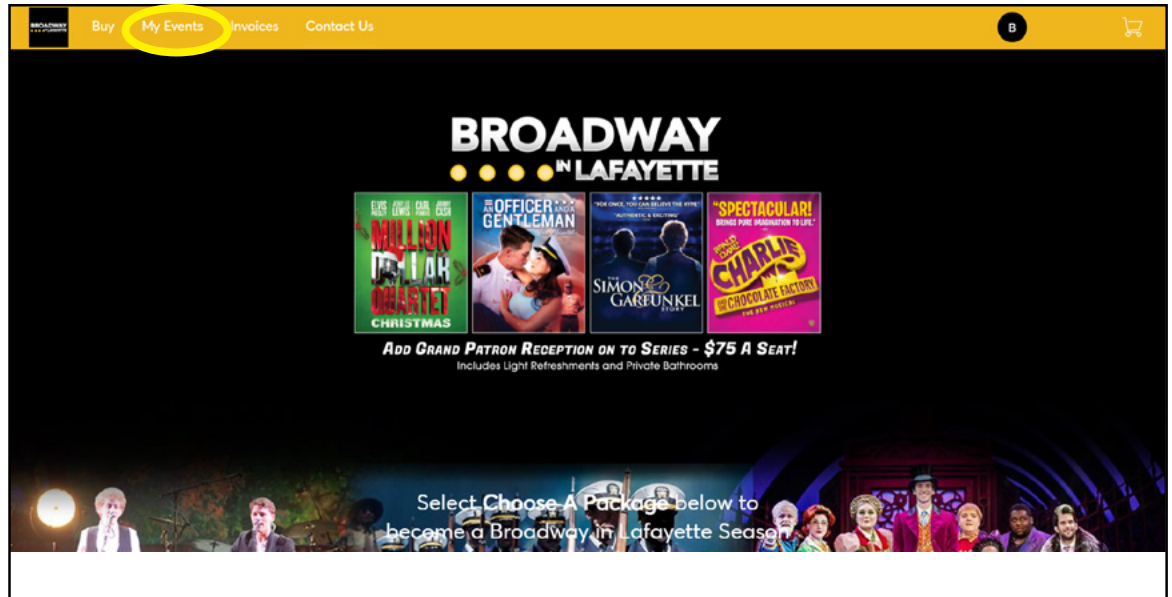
BROADWAY IN LAFAYETTE

Buy My Events Invoices Contact Us

B

BROADWAY
IN LAFAYETTE

ELVIS PRESLEY JERRY LEE LEWIS CARL PERKINS JOHNNY CASH
MILLION DOLLAR QUARTET
CHRISTMAS

AN OFFICER AND A GENTLEMAN

"FOR ONCE, YOU CAN BELIEVE THE HYPE"
"AUTHENTIC & EXCITING"
THE SIMON & GARFUNKEL STORY

"SPECTACULAR!
BRINGS PURE IMAGINATION TO LIFE."
ROALD DAHL'S
CHARLIE AND THE CHOCOLATE FACTORY
THE NEW MUSICAL

ADD GRAND PATRON RECEPTION ON TO SERIES - $75 A SEAT!
Includes Light Refreshments and Private Bathrooms

Select Choose A Package below to become a Broadway in Lafayette Season